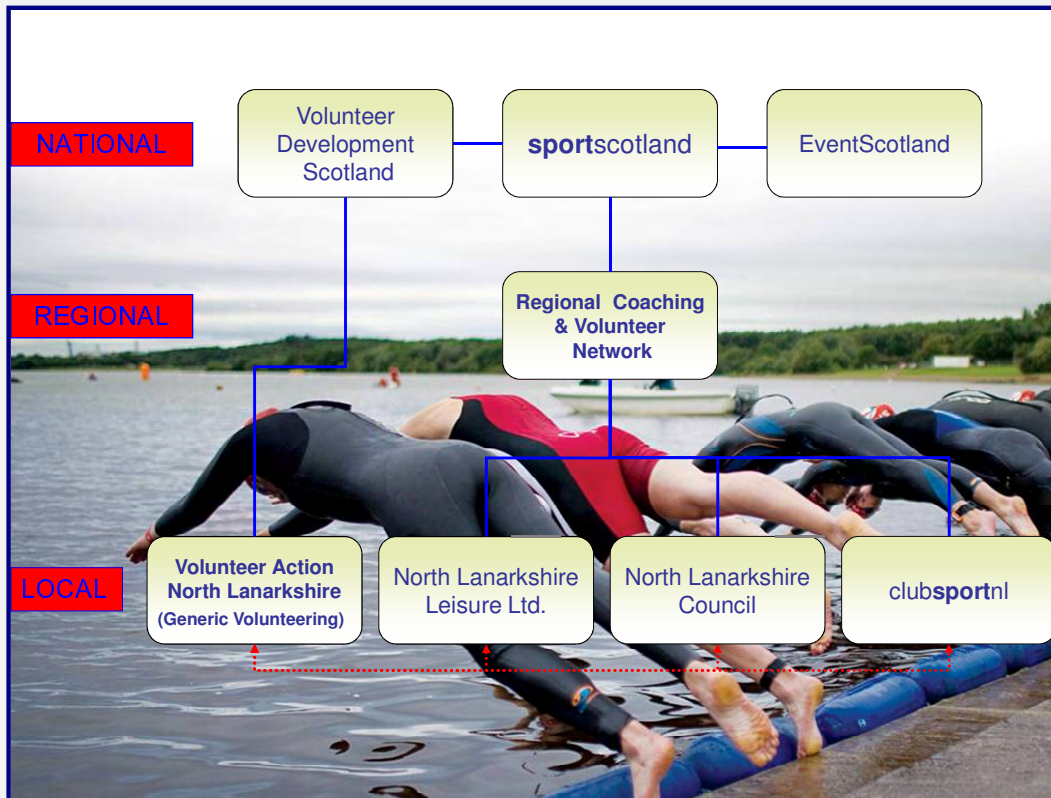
NATIONAL

Volunteer Development Scotland

sportscotland

EventScotland

REGIONAL

Regional Coaching & Volunteer Network

LOCAL

Volunteer Action North Lanarkshire (Generic Volunteering)

North Lanarkshire Leisure Ltd.

North Lanarkshire Council

clubsportnl